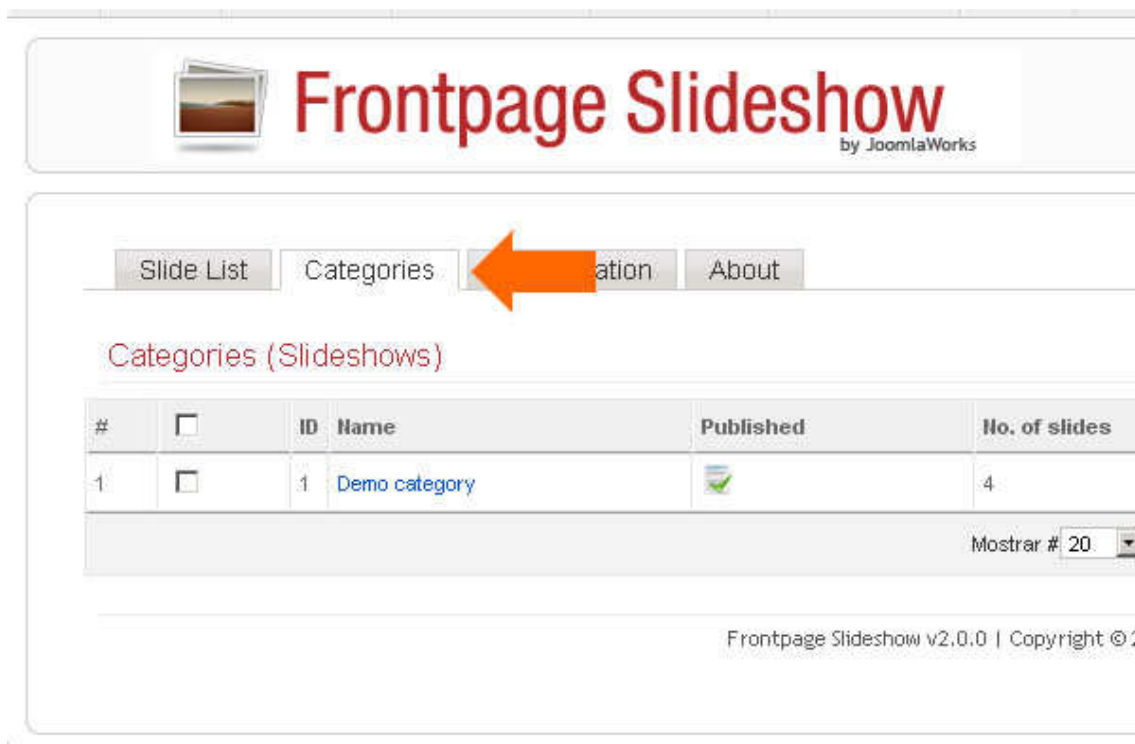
Frontpage Slideshow
by JoomlaWorks

Slide List | Categories | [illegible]ation | About

Categories (Slideshows)

| # | | ID | Name | Published | No. of slides |
|---|---|---|---|---|---|
| 1 | | 1 | Demo category | | 4 |

Mostrar # 20

Frontpage Slideshow v2.0.0 | Copyright © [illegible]